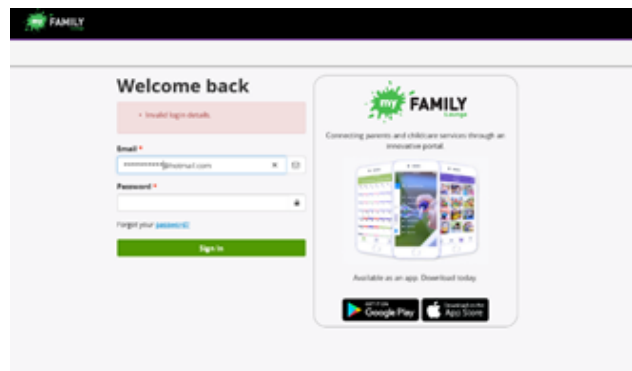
my FAMILY

Welcome back

• Invalid login details

Email *

**********@hotmail.com

Password *

Forgot your password?

Sign In

my FAMILY Lounge

Connecting parents and childcare services through an innovative portal.

Available as an app. Download today.

GET IT ON Google Play

Download on the App Store